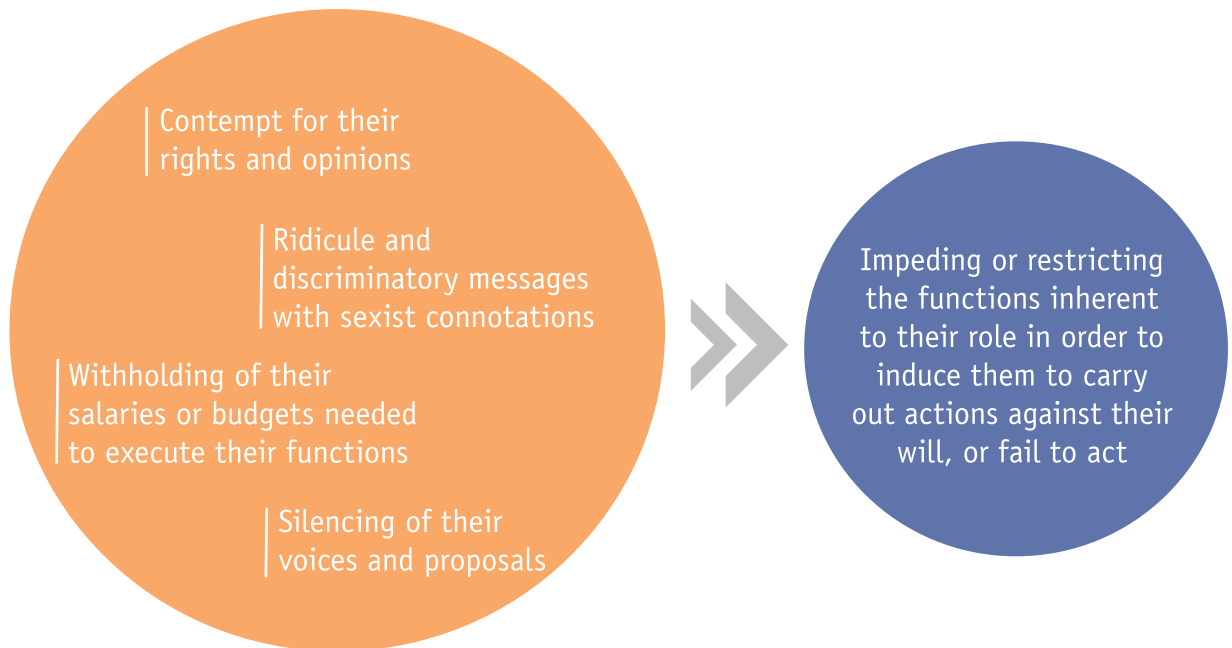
Contempt for their rights and opinions

Ridicule and discriminatory messages with sexist connotations

Withholding of their salaries or budgets needed to execute their functions

Silencing of their voices and proposals

Impeding or restricting the functions inherent to their role in order to induce them to carry out actions against their will, or fail to act